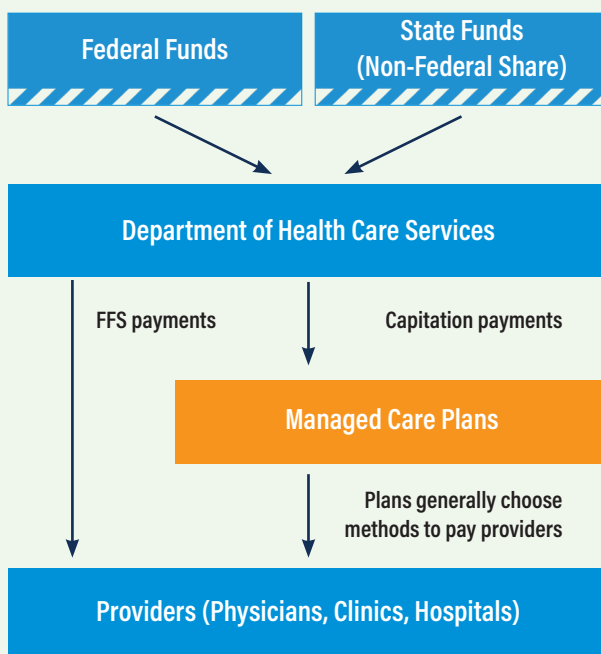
Federal Funds

State Funds (Non-Federal Share)

Department of Health Care Services

FFS payments

Capitation payments

Managed Care Plans

Plans generally choose methods to pay providers

Providers (Physicians, Clinics, Hospitals)